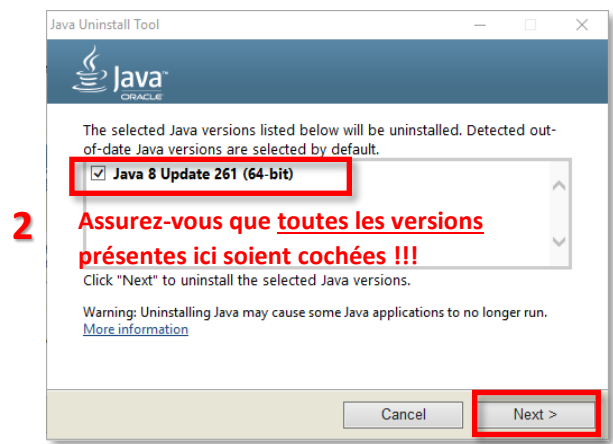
Java Uninstall Tool

Java™
ORACLE

The selected Java versions listed below will be uninstalled. Detected out-of-date Java versions are selected by default.

☑ Java 8 Update 261 (64-bit)

2

Assurez-vous que toutes les versions présentes ici soient cochées !!!

Click "Next" to uninstall the selected Java versions.

Warning: Uninstalling Java may cause some Java applications to no longer run.
More information

Cancel

Next >